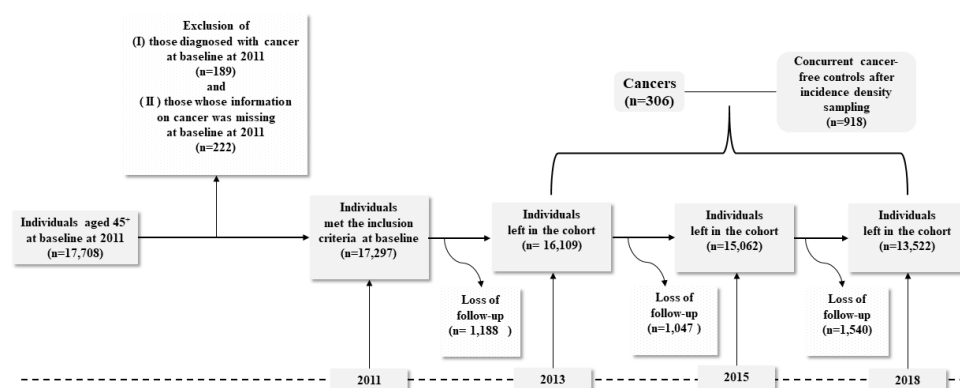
Exclusion of
(I) those diagnosed with cancer at baseline at 2011
(n=189)
and
(II) those whose information on cancer was missing at baseline at 2011
(n=222)

Cancers
(n=306)

Concurrent cancer-free controls after incidence density sampling
(n=918)

Individuals aged 45+ at baseline at 2011
(n=17,708)

Individuals met the inclusion criteria at baseline
(n=17,297)

Individuals left in the cohort
(n= 16,109)

Individuals left in the cohort
(n=15,062)

Individuals left in the cohort
(n=13,522)

Loss of follow-up
(n= 1,188 )

Loss of follow-up
(n=1,047 )

Loss of follow-up
(n=1,540)

2011

2013

2015

2018